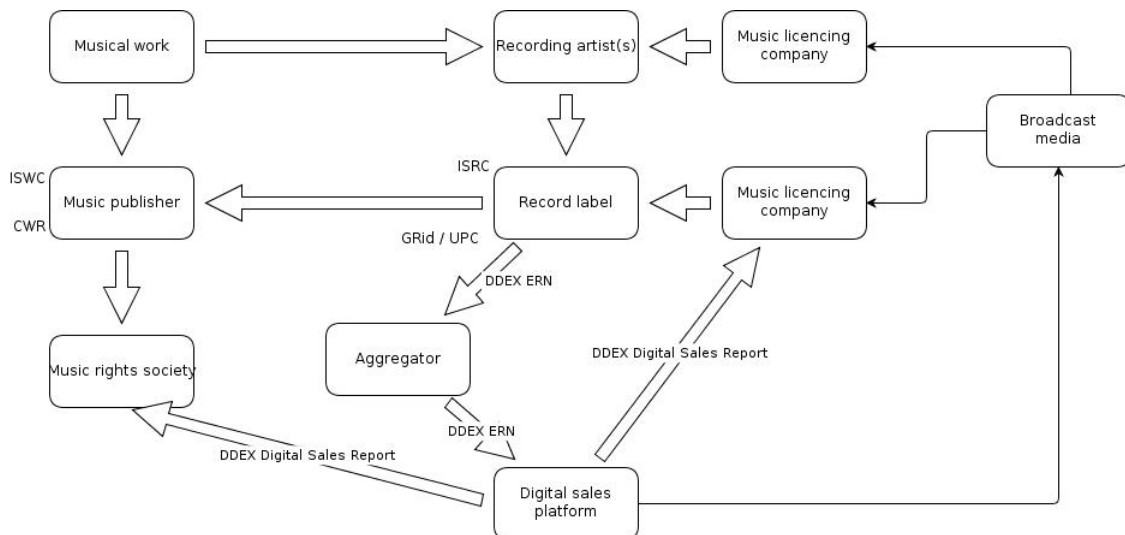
Musical work

Recording artist(s)

Music licencing company

Broadcast media

ISWC

Music publisher

CWR

ISRC

Record label

Music licencing company

GRid / UPC

DDEX ERN

Aggregator

DDEX Digital Sales Report

Music rights society

DDEX ERN

DDEX Digital Sales Report

Digital sales platform